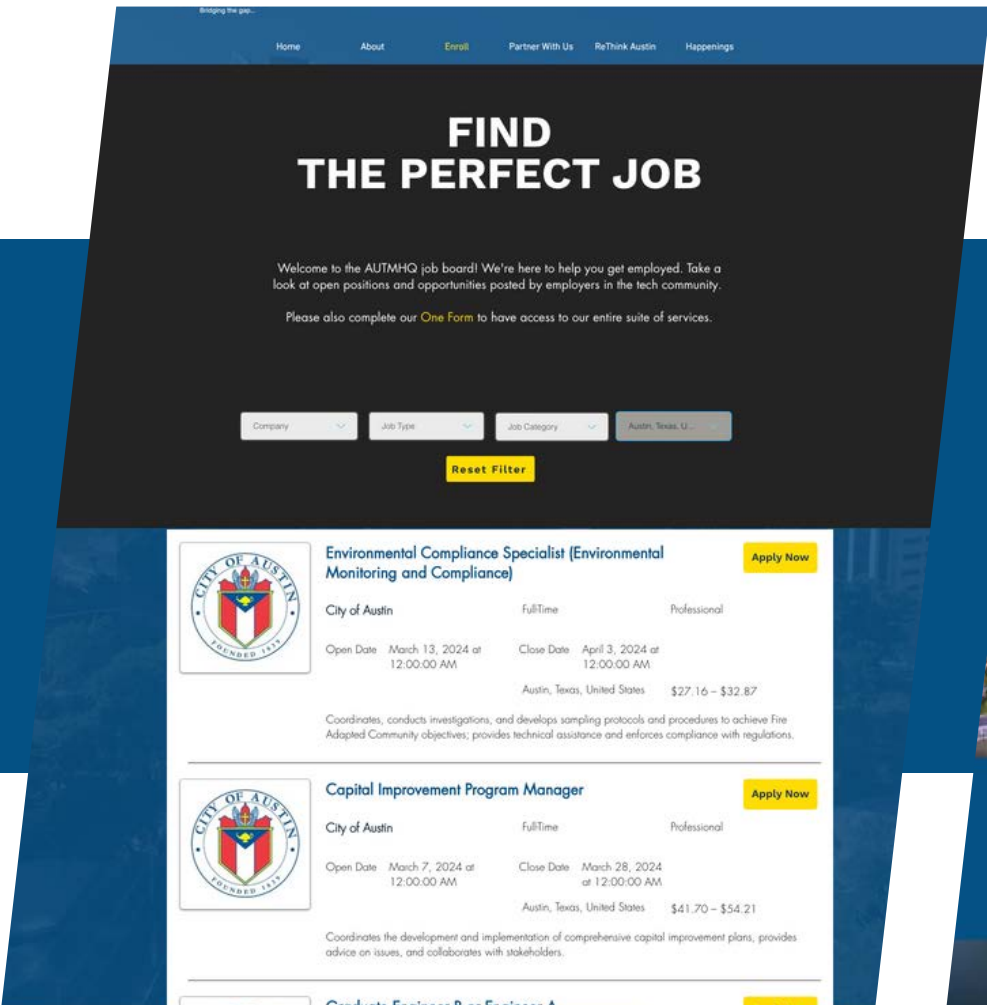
Bridging the gap...

Home About Enroll Partner With Us ReThink Austin Happenings

FIND
THE PERFECT JOB

Welcome to the AUTMHQ job board! We're here to help you get employed. Take a look at open positions and opportunities posted by employers in the tech community.

Please also complete our One Form to have access to our entire suite of services.

Company Job Type Job Category Austin, Texas, U...

Reset Filter

CITY OF AUSTIN FOUNDED 1839

Environmental Compliance Specialist (Environmental Monitoring and Compliance)

Apply Now

City of Austin FullTime Professional

Open Date March 13, 2024 at 12:00:00 AM Close Date April 3, 2024 at 12:00:00 AM

Austin, Texas, United States $27.16 – $32.87

Coordinates, conducts investigations, and develops sampling protocols and procedures to achieve Fire Adapted Community objectives; provides technical assistance and enforces compliance with regulations.

CITY OF AUSTIN FOUNDED 1839

Capital Improvement Program Manager

Apply Now

City of Austin FullTime Professional

Open Date March 7, 2024 at 12:00:00 AM Close Date March 28, 2024 at 12:00:00 AM

Austin, Texas, United States $41.70 – $54.21

Coordinates the development and implementation of comprehensive capital improvement plans, provides advice on issues, and collaborates with stakeholders.

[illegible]